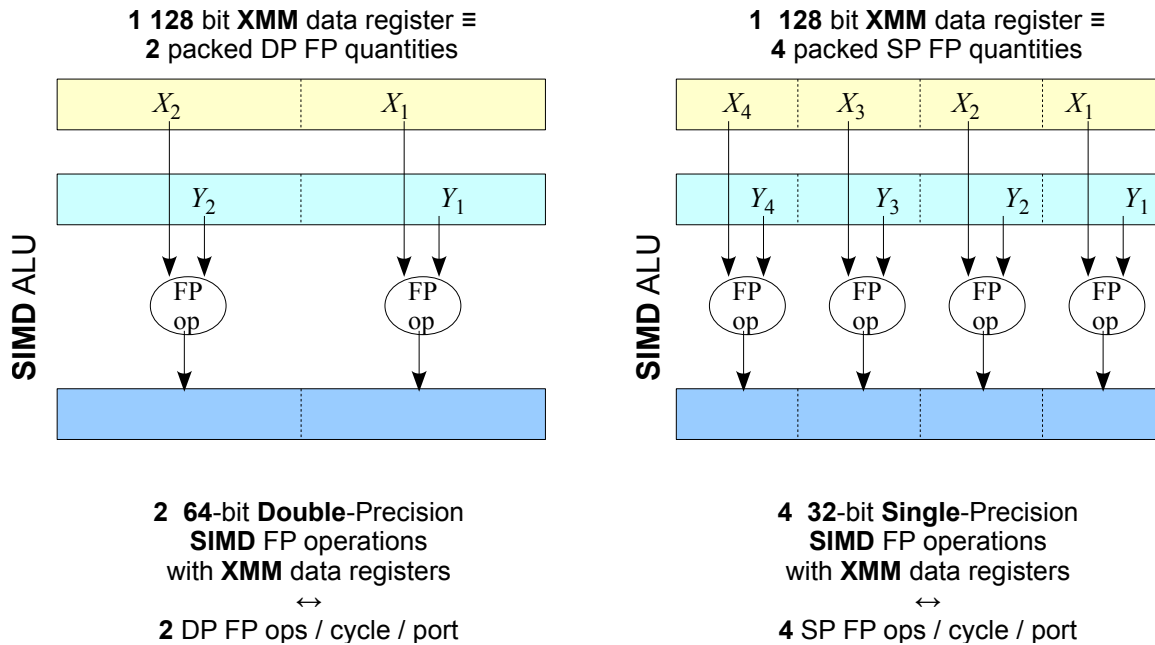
1 128 bit XMM data register ≡
2 packed DP FP quantities

$X_2$ $X_1$

$Y_2$ $Y_1$

SIMD ALU

FP op FP op

2 64-bit Double-Precision
SIMD FP operations
with XMM data registers
↔
2 DP FP ops / cycle / port

1 128 bit XMM data register ≡
4 packed SP FP quantities

$X_4$ $X_3$ $X_2$ $X_1$

$Y_4$ $Y_3$ $Y_2$ $Y_1$

SIMD ALU

FP op FP op FP op FP op

4 32-bit Single-Precision
SIMD FP operations
with XMM data registers
↔
4 SP FP ops / cycle / port